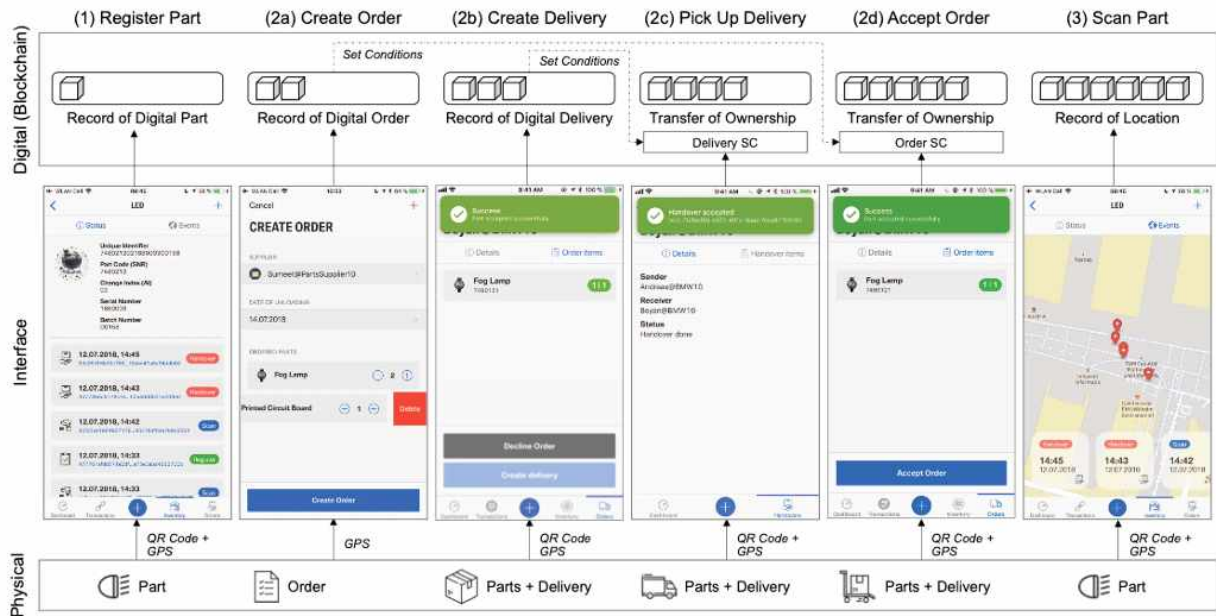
(1) Register Part (2a) Create Order (2b) Create Delivery (2c) Pick Up Delivery (2d) Accept Order (3) Scan Part

Digital (Blockchain)

Set Conditions

Set Conditions

Record of Digital Part

Record of Digital Order

Record of Digital Delivery

Transfer of Ownership

Delivery SC

Transfer of Ownership

Order SC

Record of Location

Interface

LED

Status

Events

Unique Identifier

Part Code (SNR)

Change Index (AI)

Serial Number

Batch Number

12.07.2018, 14:45

12.07.2018, 14:43

12.07.2018, 14:42

12.07.2018, 14:33

12.07.2018, 14:33

Cancel

CREATE ORDER

Sumeet@PartsSupplier10

14.07.2018

Fog Lamp

2

Printed Circuit Board

1

Delete

Create Order

Success

Details

Order items

Fog Lamp

1/1

Decline Order

Create delivery

Handover accepted

Details

Handover items

Sender

Andreas@BMW10

Receiver

Boyan@BMW10

Status

Handover done

Success

Details

Order items

Fog Lamp

1/1

Accept Order

LED

Status

Events

14:45

12.07.2018

14:43

12.07.2018

14:42

12.07.2018

QR Code + GPS

GPS

QR Code GPS

QR Code + GPS

QR Code GPS

QR Code + GPS

Physical

Part

Order

Parts + Delivery

Parts + Delivery

Parts + Delivery

Part